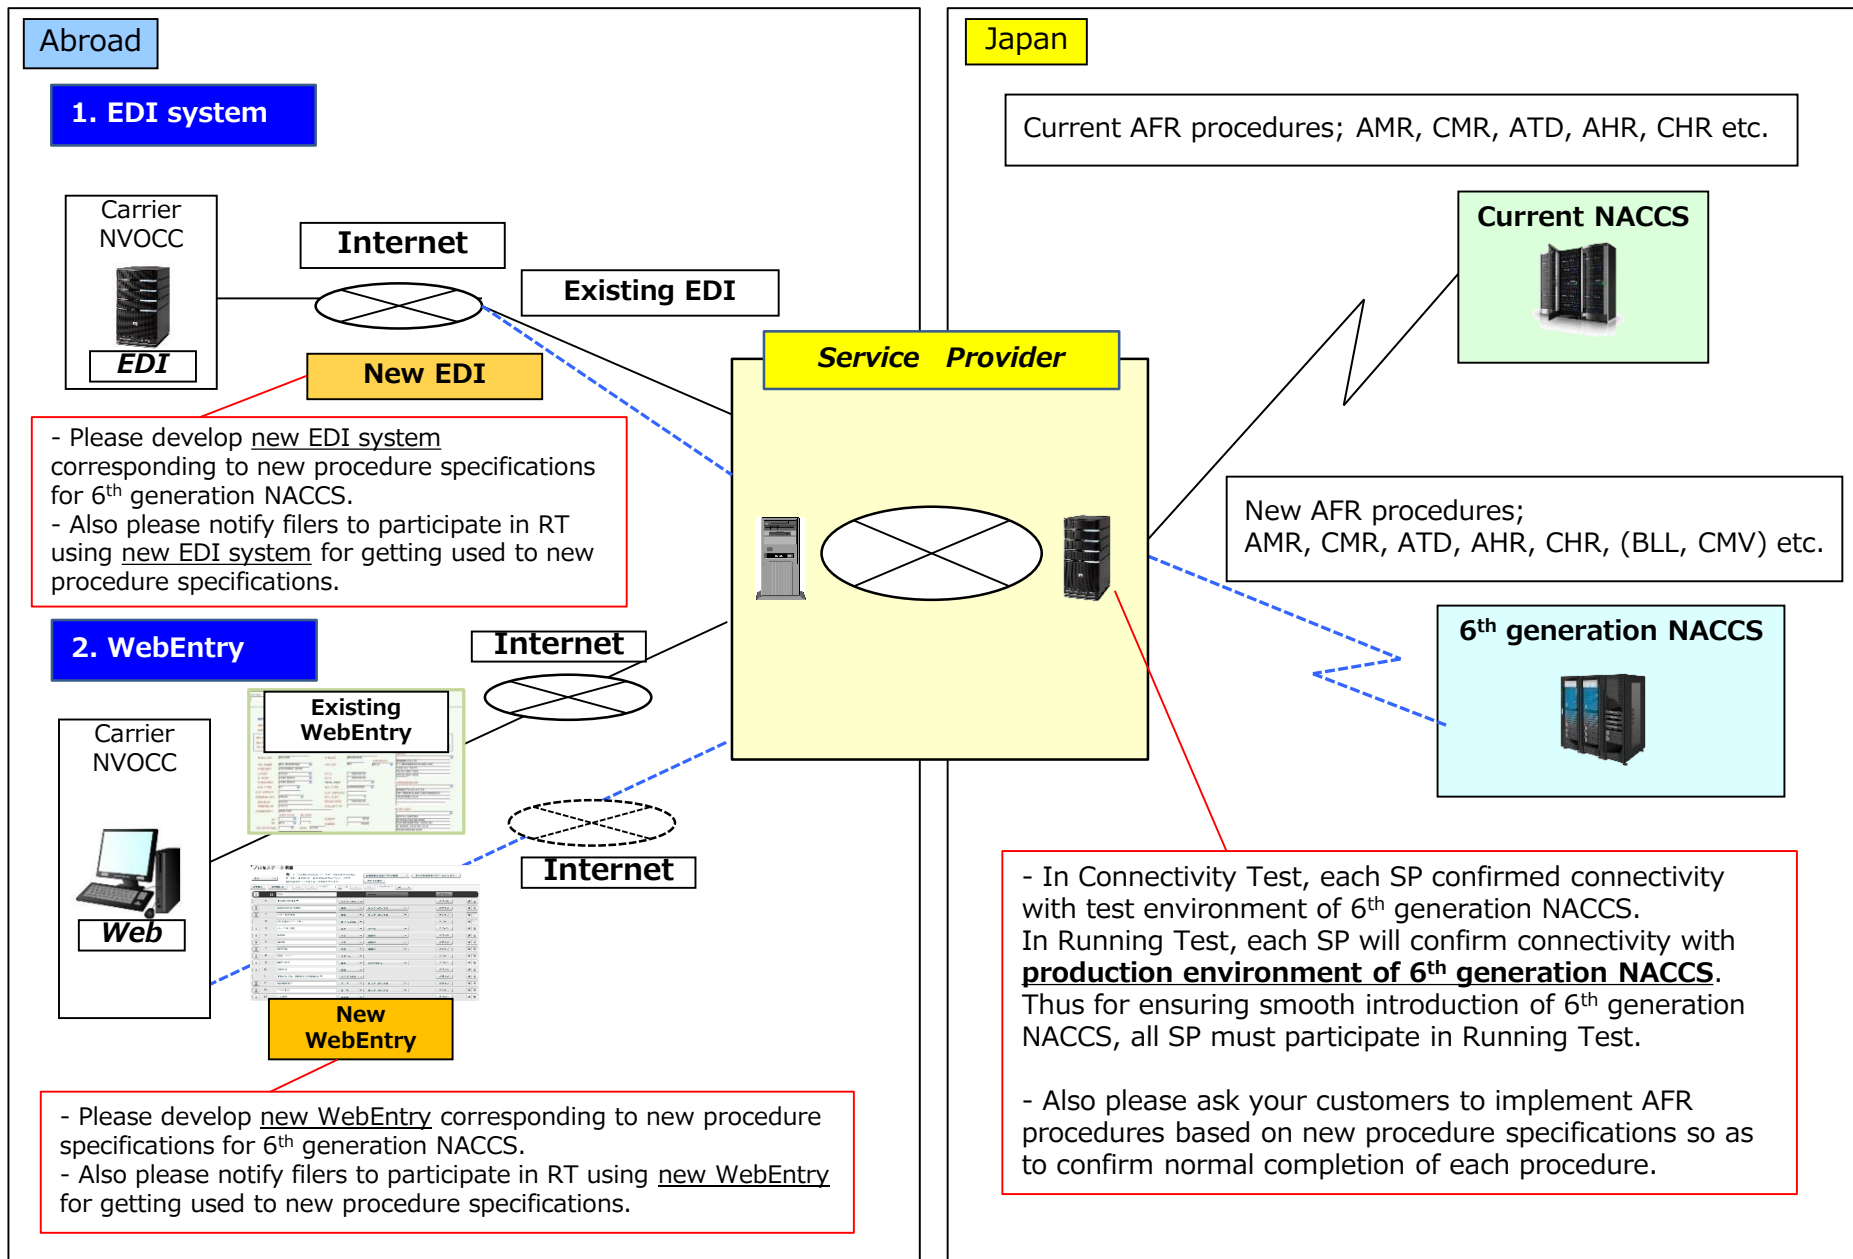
Abroad

1. EDI system

Carrier NVOCC

EDI

Internet

Existing EDI

New EDI

- Please develop new EDI system corresponding to new procedure specifications for 6$^{th}$ generation NACCS.
- Also please notify filers to participate in RT using new EDI system for getting used to new procedure specifications.

2. WebEntry

Internet

Existing WebEntry

Carrier NVOCC

Web

Internet

New WebEntry

- Please develop new WebEntry corresponding to new procedure specifications for 6$^{th}$ generation NACCS.
- Also please notify filers to participate in RT using new WebEntry for getting used to new procedure specifications.

Japan

Current AFR procedures; AMR, CMR, ATD, AHR, CHR etc.

Current NACCS

Service Provider

New AFR procedures; AMR, CMR, ATD, AHR, CHR, (BLL, CMV) etc.

6$^{th}$ generation NACCS

- In Connectivity Test, each SP confirmed connectivity with test environment of 6$^{th}$ generation NACCS.
In Running Test, each SP will confirm connectivity with production environment of 6$^{th}$ generation NACCS.
Thus for ensuring smooth introduction of 6$^{th}$ generation NACCS, all SP must participate in Running Test.

- Also please ask your customers to implement AFR procedures based on new procedure specifications so as to confirm normal completion of each procedure.